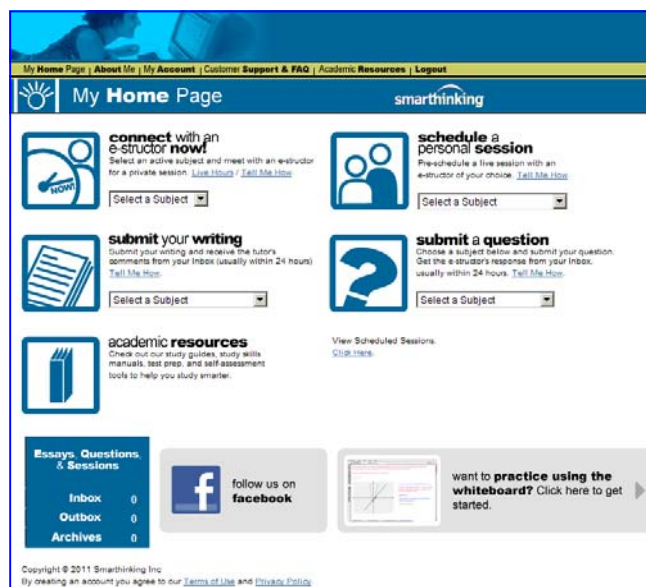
My Home Page | About Me | My Account | Customer Support & FAQ | Academic Resources | Logout

My Home Page

smarthinking

connect with an e-structor now!
Select an active subject and meet with an e-structor for a private session. Live Hours / Tell Me How

NOW!

Select a Subject

schedule a personal session
Pre-schedule a live session with an e-structor of your choice. Tell Me How

Select a Subject

submit your writing
Submit your writing and receive the tutor's comments from your inbox (usually within 24 hours) Tell Me How.

Select a Subject

submit a question
Choose a subject below and submit your question. Get the e-structor's response from your inbox, usually within 24 hours. Tell Me How.

Select a Subject

academic resources
Check out our study guides, study skills manuals, test prep, and self-assessment tools to help you study smarter.

View Scheduled Sessions.
Click Here.

Essays, Questions, & Sessions

| | |
|---|---|
| Inbox | 0 |
| Outbox | 0 |
| Archives | 0 |

follow us on facebook

want to practice using the whiteboard? Click here to get started.

Copyright © 2011 Smarthinking Inc
By creating an account you agree to our Terms of Use and Privacy Policy